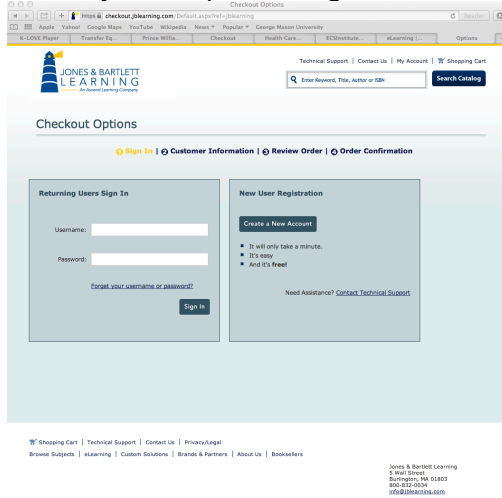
Checkout Options

https checkout.jblearning.com/Default.aspx?ref=jblearning

Reader

Apple Yahoo! Google Maps YouTube Wikipedia News Popular George Mason University

K-LOVE Player | Transfer Eq... | Prince Willia... | Checkout | Health Care... | ECSInstitute... | eLearning |... | Options

JONES & BARTLETT LEARNING
An Ascend Learning Company

Technical Support | Contact Us | My Account | Shopping Cart

Enter Keyword, Title, Author or ISBN

Search Catalog

Checkout Options

1 Sign In | 2 Customer Information | 3 Review Order | 4 Order Confirmation

Returning Users Sign In

Username:

Password:

Forget your username or password?

Sign In

New User Registration

Create a New Account

It will only take a minute.
It's easy
And it's free!

Need Assistance? Contact Technical Support

Shopping Cart | Technical Support | Contact Us | Privacy/Legal

Browse Subjects | eLearning | Custom Solutions | Brands & Partners | About Us | Booksellers

Jones & Bartlett Learning
5 Wall Street
Burlington, MA 01803
800-832-0034
info@jblearning.com